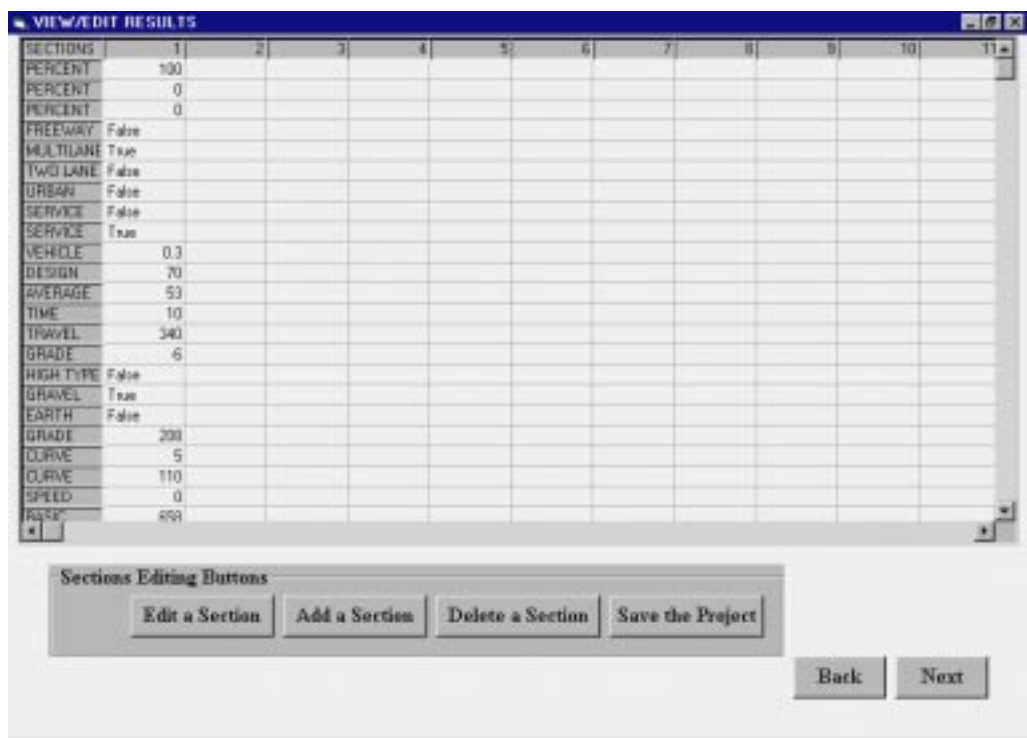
VIEW/EDIT RESULTS

| SECTIONS | 1 | 2 | 3 | 4 | 5 | 6 | 7 | 8 | 9 | 10 | 11 |
|---|---|---|---|---|---|---|---|---|---|---|---|
| PERCENT | 100 | | | | | | | | | | |
| PERCENT | 0 | | | | | | | | | | |
| PERCENT | 0 | | | | | | | | | | |
| FREEWAY | False | | | | | | | | | | |
| MULTILANE | True | | | | | | | | | | |
| TWO LANE | False | | | | | | | | | | |
| URBAN | False | | | | | | | | | | |
| SERVICE | False | | | | | | | | | | |
| SERVICE | True | | | | | | | | | | |
| VEHICLE | 0.3 | | | | | | | | | | |
| DESIGN | 70 | | | | | | | | | | |
| AVERAGE | 53 | | | | | | | | | | |
| TIME | 10 | | | | | | | | | | |
| TRAVEL | 340 | | | | | | | | | | |
| GRADE | 6 | | | | | | | | | | |
| HIGH TYPE | False | | | | | | | | | | |
| GRAVEL | True | | | | | | | | | | |
| EARTH | False | | | | | | | | | | |
| GRADE | 200 | | | | | | | | | | |
| CURVE | 5 | | | | | | | | | | |
| CURVE | 110 | | | | | | | | | | |
| SPEED | 0 | | | | | | | | | | |
| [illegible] | 658 | | | | | | | | | | |

Sections Editing Buttons

Edit a Section
Add a Section
Delete a Section
Save the Project

Back
Next